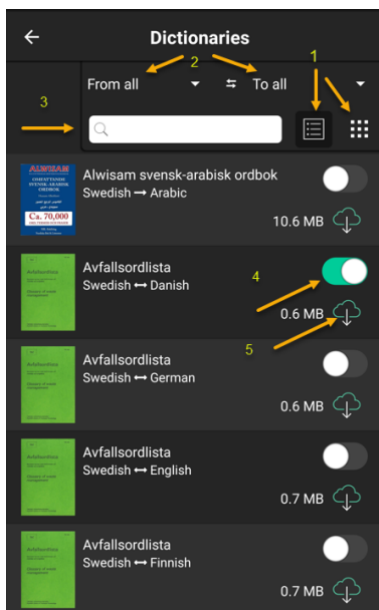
Dictionaries

1

2

From all

To all

3

ALWISAM
Ca. 70,000

Alwisam svensk-arabisk ordbok
Swedish → Arabic

10.6 MB

Avfallsordlista
Swedish ↔ Danish

4

0.6 MB

5

Avfallsordlista
Swedish ↔ German

0.6 MB

Avfallsordlista
Swedish ↔ English

0.7 MB

Avfallsordlista
Swedish ↔ Finnish

0.7 MB